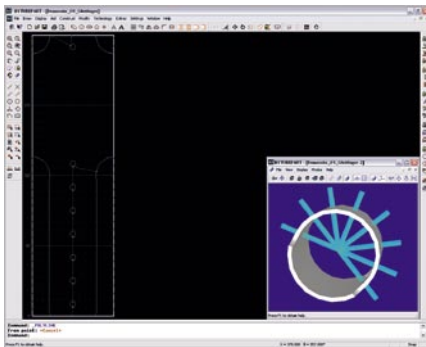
BYTRONIC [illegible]
File Draw Display Aid Construct Modify Technology Utilities Settings Window Help
BYTRONIC - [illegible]
File View Display Photos Help
Command:
From point:
Command:
Press F1 to obtain help
Press F1 to obtain help
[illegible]
Stop